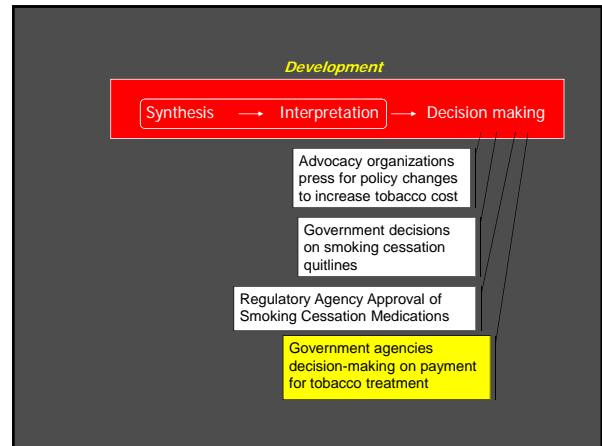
Development

Synthesis → Interpretation → Decision making

Advocacy organizations press for policy changes to increase tobacco cost

Government decisions on smoking cessation quitlines

Regulatory Agency Approval of Smoking Cessation Medications

Government agencies decision-making on payment for tobacco treatment